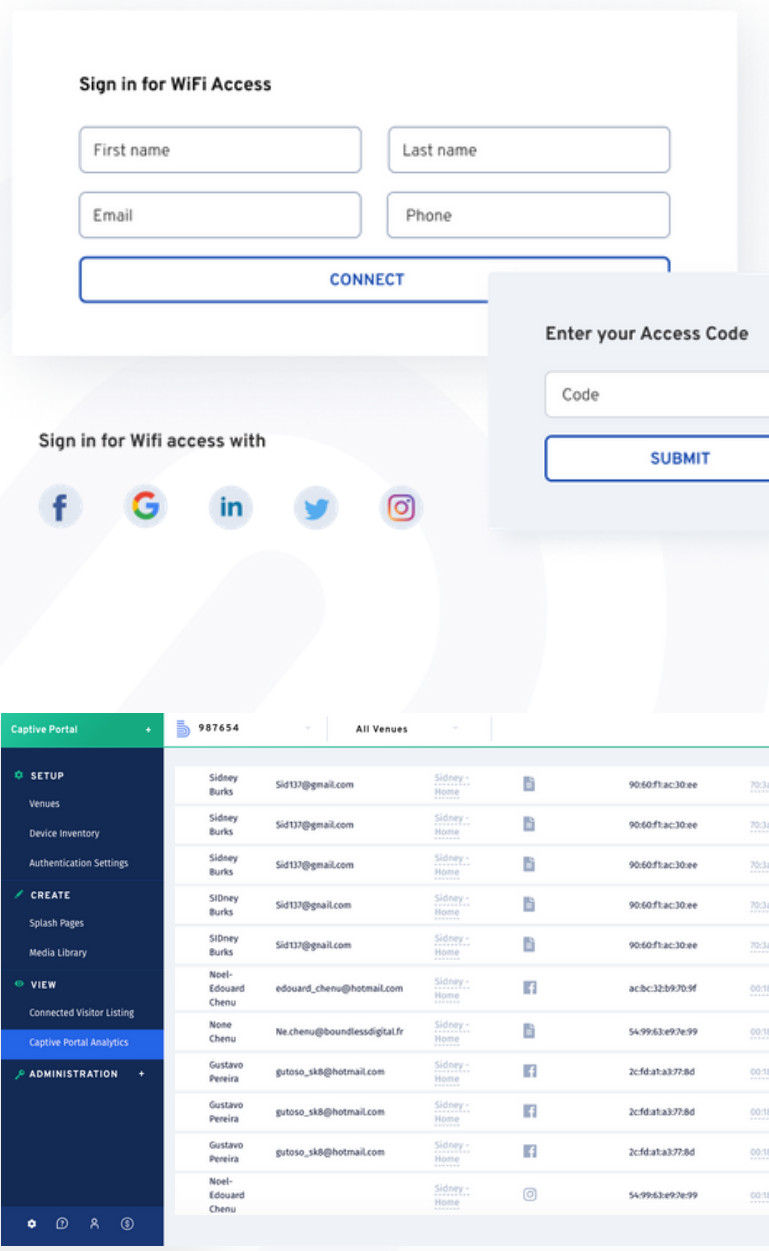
Sign in for WiFi Access

First name

Last name

Email

Phone

CONNECT

Enter your Access Code

Code

SUBMIT

Sign in for Wifi access with

Captive Portal +

SETUP

Venues

Device Inventory

Authentication Settings

CREATE

Splash Pages

Media Library

VIEW

Connected Visitor Listing

Captive Portal Analytics

ADMINISTRATION +

987654

All Venues

| | | | | | |
|---|---|---|---|---|---|
| Sidney Burks | Sid137@gmail.com | Sidney - Home | | 90:60:f1:ac:30:ee | 70:3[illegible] |
| Sidney Burks | Sid137@gmail.com | Sidney - Home | | 90:60:f1:ac:30:ee | 70:3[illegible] |
| Sidney Burks | Sid137@gmail.com | Sidney - Home | | 90:60:f1:ac:30:ee | 70:3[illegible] |
| SIDney Burks | Sid137@gnail.com | Sidney - Home | | 90:60:f1:ac:30:ee | 70:3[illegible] |
| SIDney Burks | Sid137@gnail.com | Sidney - Home | | 90:60:f1:ac:30:ee | 70:3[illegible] |
| Noel-Edouard Chenu | edouard_chenu@hotmail.com | Sidney - Home | | ac:bc:32:b9:70:9f | 00:1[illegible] |
| None Chenu | Ne.chenu@boundlessdigital.fr | Sidney - Home | | 54:99:63:e9:7e:99 | 00:1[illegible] |
| Gustavo Pereira | gutoso_sk8@hotmail.com | Sidney - Home | | 2c:fd:a1:a3:77:8d | 00:1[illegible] |
| Gustavo Pereira | gutoso_sk8@hotmail.com | Sidney - Home | | 2c:fd:a1:a3:77:8d | 00:1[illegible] |
| Gustavo Pereira | gutoso_sk8@hotmail.com | Sidney - Home | | 2c:fd:a1:a3:77:8d | 00:1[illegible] |
| Noel-Edouard Chenu | | Sidney - Home | | 54:99:63:e9:7e:99 | 00:1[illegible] |